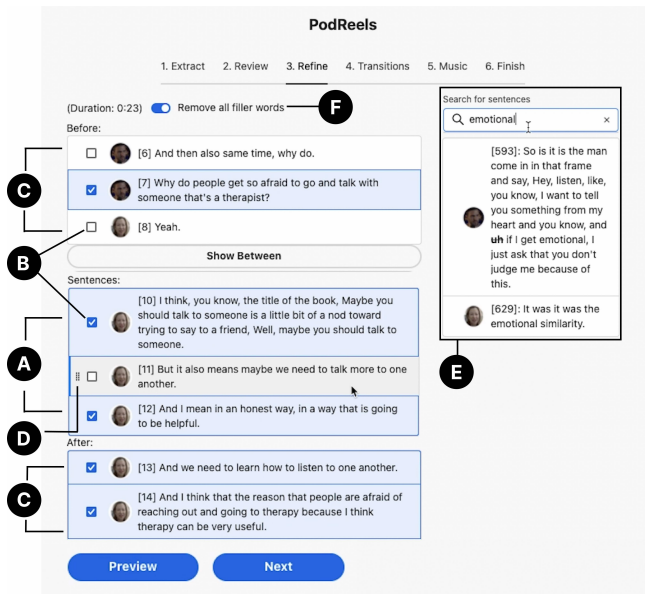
PodReels

1. Extract 2. Review 3. Refine 4. Transitions 5. Music 6. Finish

(Duration: 0:23) Remove all filler words

F

Before:

[6] And then also same time, why do.

[7] Why do people get so afraid to go and talk with someone that's a therapist?

[8] Yeah.

Show Between

Sentences:

[10] I think, you know, the title of the book, Maybe you should talk to someone is a little bit of a nod toward trying to say to a friend, Well, maybe you should talk to someone.

[11] But it also means maybe we need to talk more to one another.

[12] And I mean in an honest way, in a way that is going to be helpful.

After:

[13] And we need to learn how to listen to one another.

[14] And I think that the reason that people are afraid of reaching out and going to therapy because I think therapy can be very useful.

Preview

Next

C

B

A

D

C

Search for sentences

emotional

×

[593]: So is it is the man come in in that frame and say, Hey, listen, like, you know, I want to tell you something from my heart and you know, and uh if I get emotional, I just ask that you don't judge me because of this.

[629]: It was it was the emotional similarity.

E